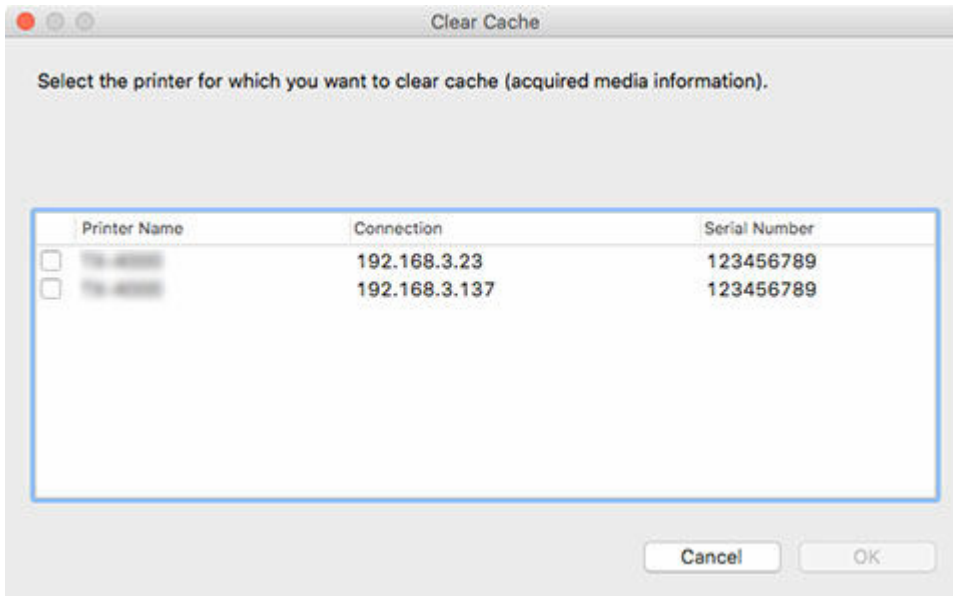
Clear Cache

Select the printer for which you want to clear cache (acquired media information).

| Printer Name | Connection | Serial Number |
|---|---|---|
| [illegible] | 192.168.3.23 | 123456789 |
| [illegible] | 192.168.3.137 | 123456789 |

Cancel
OK